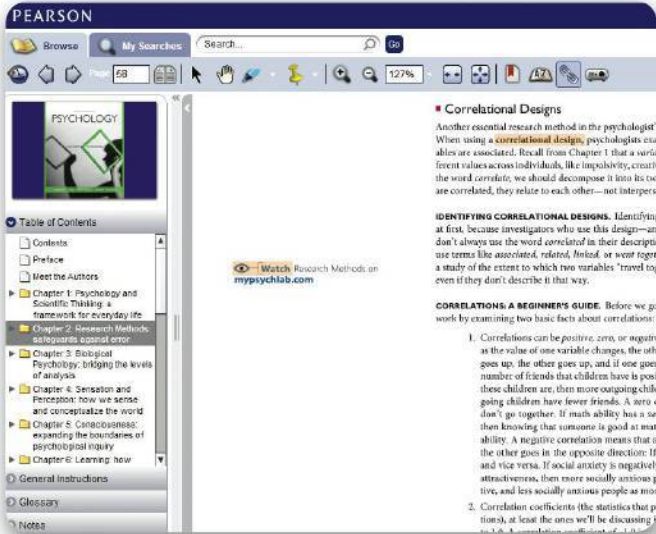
PEARSON

Browse My Searches Search... Go

Page 58 127%

PSYCHOLOGY

Table of Contents

Contents

Preface

Meet the Authors

Chapter 1: Psychology and Scientific Thinking: a framework for everyday life

Chapter 2: Research Methods: safeguards against error

Chapter 3: Biological Psychology: bridging the levels of analysis

Chapter 4: Sensation and Perception: how we sense and conceptualize the world

Chapter 5: Consciousness: expanding the boundaries of psychological inquiry

Chapter 6: Learning: how

General Instructions

Glossary

Notes

Watch Research Methods on mypsychlab.com

Correlational Designs

Another essential research method in the psychologist' When using a correlational design, psychologists exa ables are associated. Recall from Chapter 1 that a varia ferent values across individuals, like impulsivity, creati the word correlate, we should decompose it into its tw are correlated, they relate to each other—not interpers

IDENTIFYING CORRELATIONAL DESIGNS. Identifying at first, because investigators who use this design—an don't always use the word correlated in their descripti use terms like associated, related, linked, or went toget a study of the extent to which two variables "travel to even if they don't describe it that way.

CORRELATIONS: A BEGINNER'S GUIDE. Before we go work by examining two basic facts about correlations:

1. Correlations can be positive, zero, or negativ as the value of one variable changes, the oth goes up, the other goes up, and if one goes number of friends that children have is posi these children are, then more outgoing child going children have fewer friends. A zero don't go together. If math ability has a ze then knowing that someone is good at mat ability. A negative correlation means that the other goes in the opposite direction: If and vice versa. If social anxiety is negativel attractiveness, then more socially anxious p tive, and less socially anxious people as mos

2. Correlation coefficients (the statistics that p tions), at least the ones we'll be discussing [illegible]